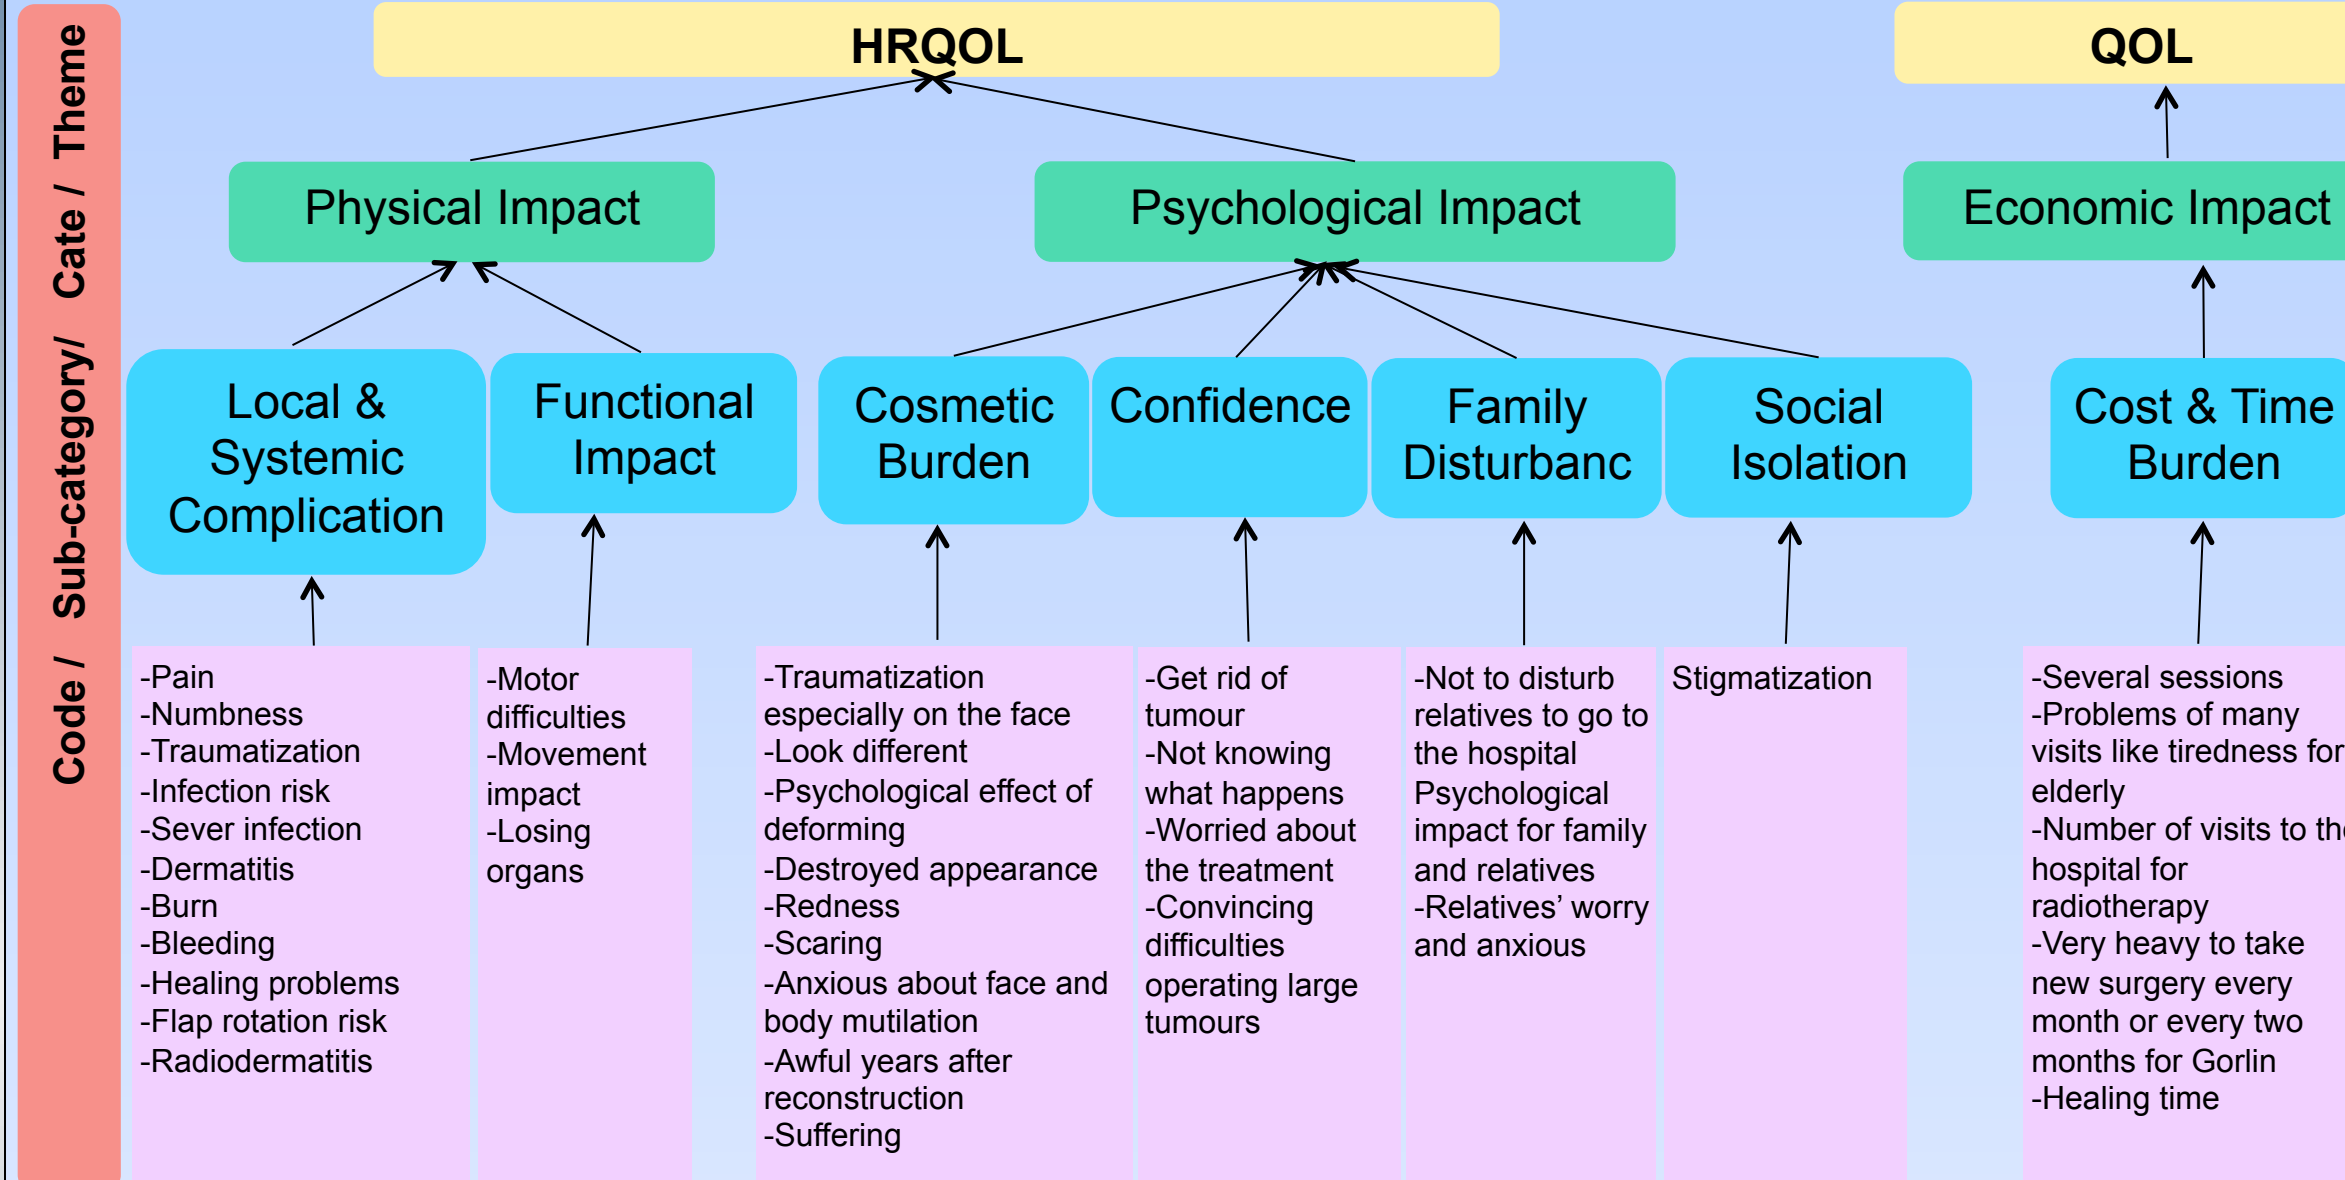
Code / Sub-category/ Cate / Theme

HRQOL

QOL

Physical Impact

Psychological Impact

Economic Impact

Local & Systemic Complication

Functional Impact

Cosmetic Burden

Confidence

Family Disturbanc

Social Isolation

Cost & Time Burden

-Pain
-Numbness
-Traumatization
-Infection risk
-Sever infection
-Dermatitis
-Burn
-Bleeding
-Healing problems
-Flap rotation risk
-Radiodermatitis

-Motor difficulties
-Movement impact
-Losing organs

-Traumatization especially on the face
-Look different
-Psychological effect of deforming
-Destroyed appearance
-Redness
-Scaring
-Anxious about face and body mutilation
-Awful years after reconstruction
-Suffering

-Get rid of tumour
-Not knowing what happens
-Worried about the treatment
-Convincing difficulties operating large tumours

-Not to disturb relatives to go to the hospital
Psychological impact for family and relatives
-Relatives' worry and anxious

Stigmatization

-Several sessions
-Problems of many visits like tiredness for elderly
-Number of visits to th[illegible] hospital for radiotherapy
-Very heavy to take new surgery every month or every two months for Gorlin
-Healing time